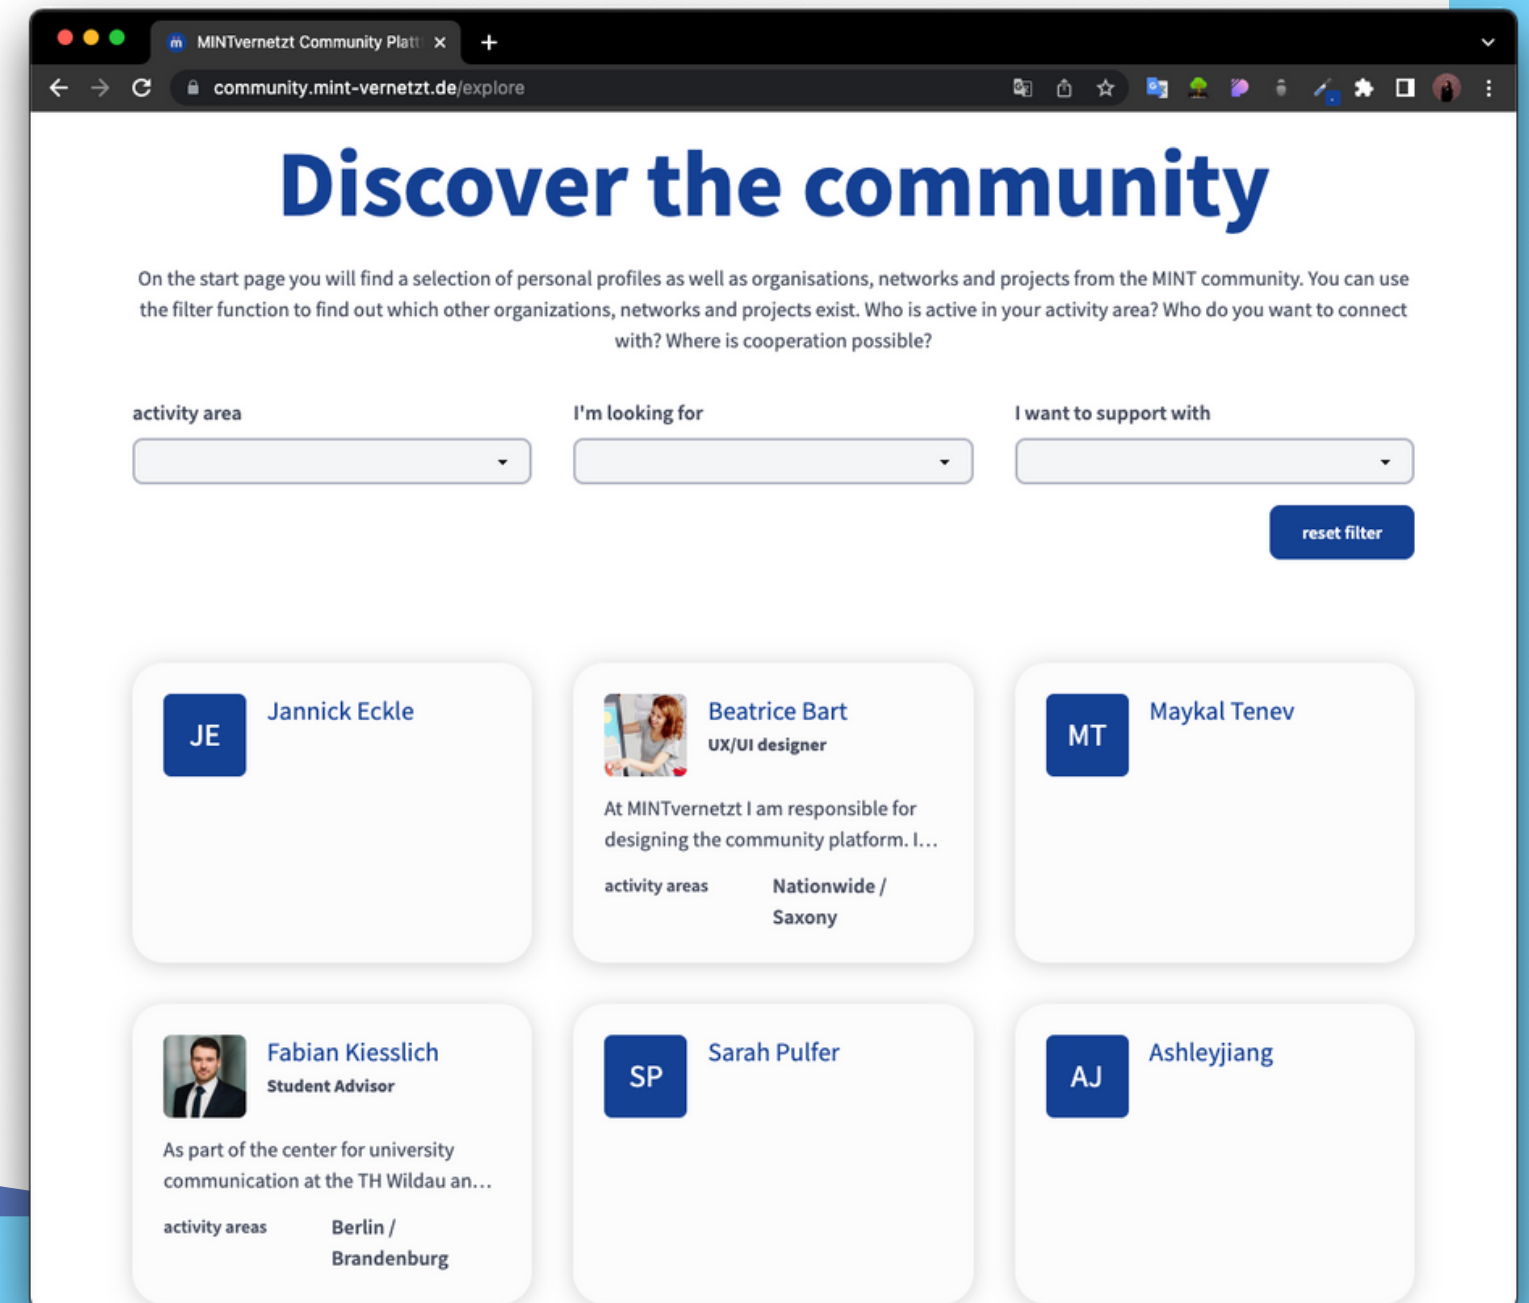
MINTvernetzt Community Platt

community.mint-vernetzt.de/explore

Discover the community

On the start page you will find a selection of personal profiles as well as organisations, networks and projects from the MINT community. You can use the filter function to find out which other organizations, networks and projects exist. Who is active in your activity area? Who do you want to connect with? Where is cooperation possible?

activity area

I'm looking for

I want to support with

reset filter

JE Jannick Eckle

Beatrice Bart
UX/UI designer
At MINTvernetzt I am responsible for designing the community platform. I…
activity areas Nationwide / Saxony

MT Maykal Tenev

Fabian Kiesslich
Student Advisor
As part of the center for university communication at the TH Wildau an…
activity areas Berlin / Brandenburg

SP Sarah Pulfer

AJ Ashleyjiang